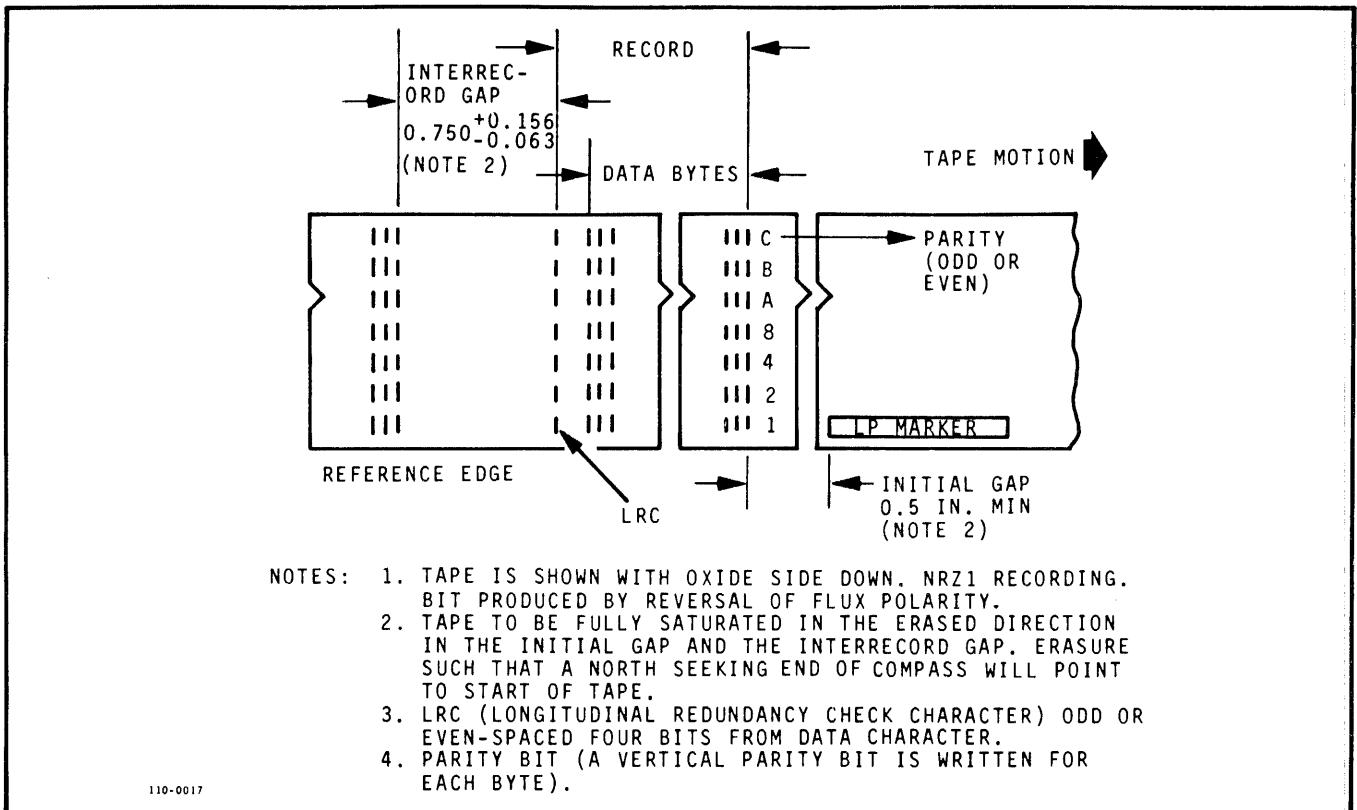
INTERRECORD GAP
$0.750^{+0.156}_{-0.063}$
(NOTE 2)

RECORD

DATA BYTES

TAPE MOTION

C
B
A
8
4
2
1

PARITY (ODD OR EVEN)

LP MARKER

REFERENCE EDGE

LRC

INITIAL GAP 0.5 IN. MIN (NOTE 2)

NOTES: 1. TAPE IS SHOWN WITH OXIDE SIDE DOWN. NRZ1 RECORDING. BIT PRODUCED BY REVERSAL OF FLUX POLARITY.
2. TAPE TO BE FULLY SATURATED IN THE ERASED DIRECTION IN THE INITIAL GAP AND THE INTERRECORD GAP. ERASURE SUCH THAT A NORTH SEEKING END OF COMPASS WILL POINT TO START OF TAPE.
3. LRC (LONGITUDINAL REDUNDANCY CHECK CHARACTER) ODD OR EVEN-SPACED FOUR BITS FROM DATA CHARACTER.
4. PARITY BIT (A VERTICAL PARITY BIT IS WRITTEN FOR EACH BYTE).

110-0017